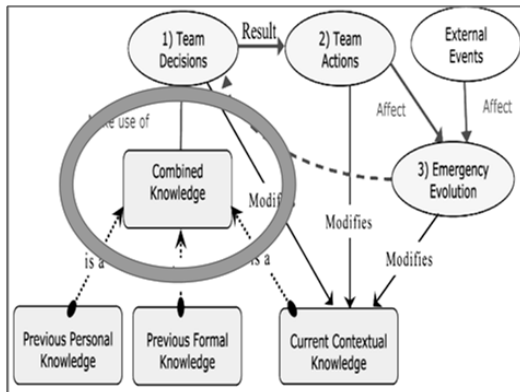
1) Team Decisions

Result

2) Team Actions

External Events

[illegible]e use of

Affect

Affect

Combined Knowledge

Modif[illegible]

3) Emergency Evolution

Modifies

Modifies

is a

is a

Previous Personal Knowledge

Previous Formal Knowledge

Current Contextual Knowledge